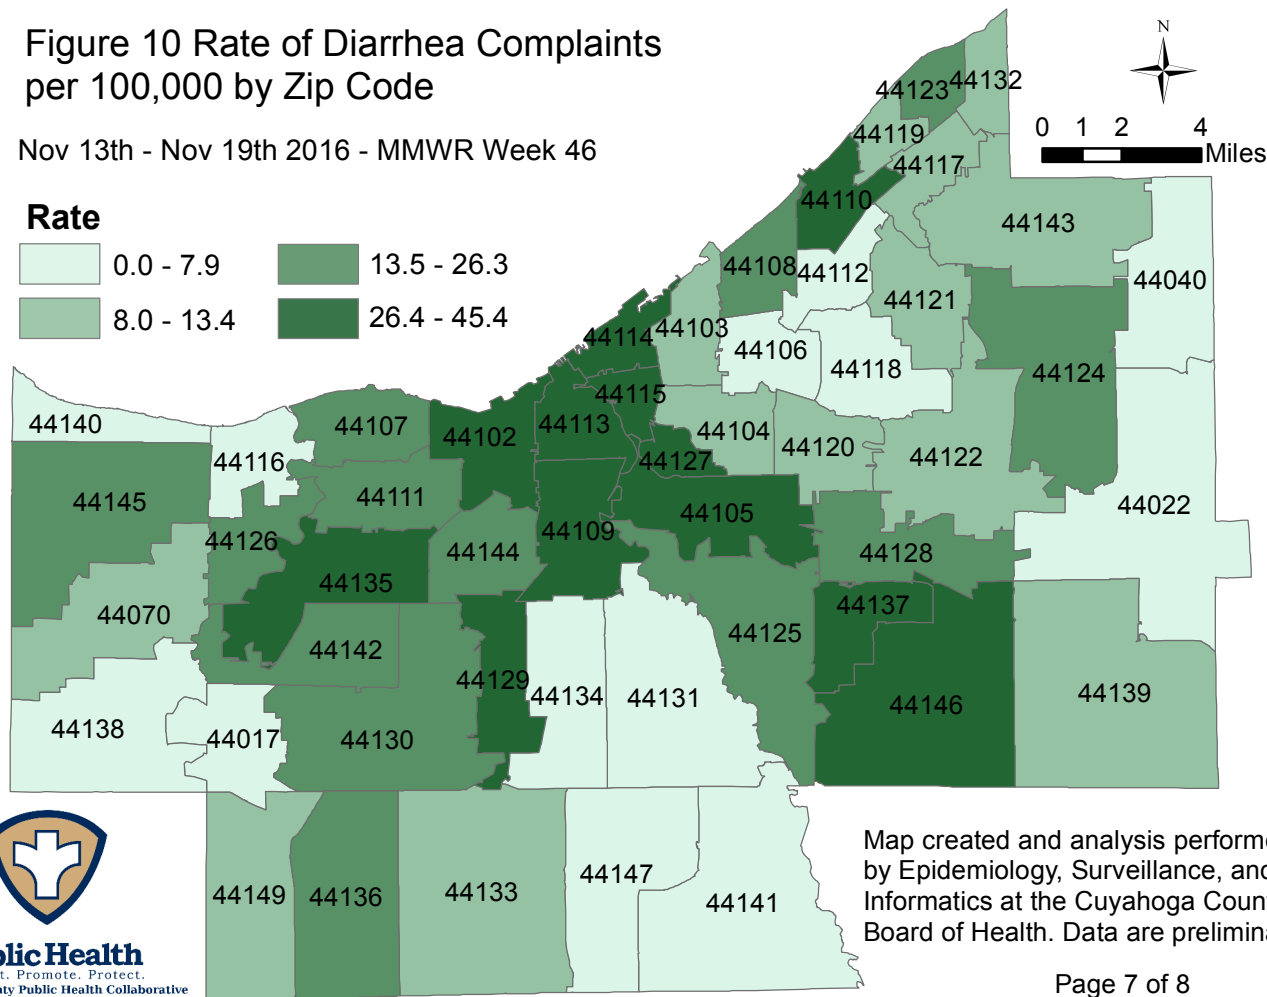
Figure 10 Rate of Diarrhea Complaints per 100,000 by Zip Code

Nov 13th - Nov 19th 2016 - MMWR Week 46

Rate

0.0 - 7.9
8.0 - 13.4
13.5 - 26.3
26.4 - 45.4

N

0 1 2 4 Miles

44123 44132
44119
44117
44110
44143
44108 44112
44040
44121
44114 44103
44106
44118
44124
44115
44140
44107
44102 44113
44104
44120
44122
44116
44127
44111
44145
44105
44022
44126
44109
44144
44128
44135
44070
44137
44125
44142
44129
44134
44131
44146
44139
44138
44017
44130
44149
44136
44133
44147
44141

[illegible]lic Health
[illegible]t. Promote. Protect.
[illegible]ty Public Health Collaborative

Map created and analysis perform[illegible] by Epidemiology, Surveillance, an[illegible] Informatics at the Cuyahoga Coun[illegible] Board of Health. Data are prelimin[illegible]

Page 7 of 8